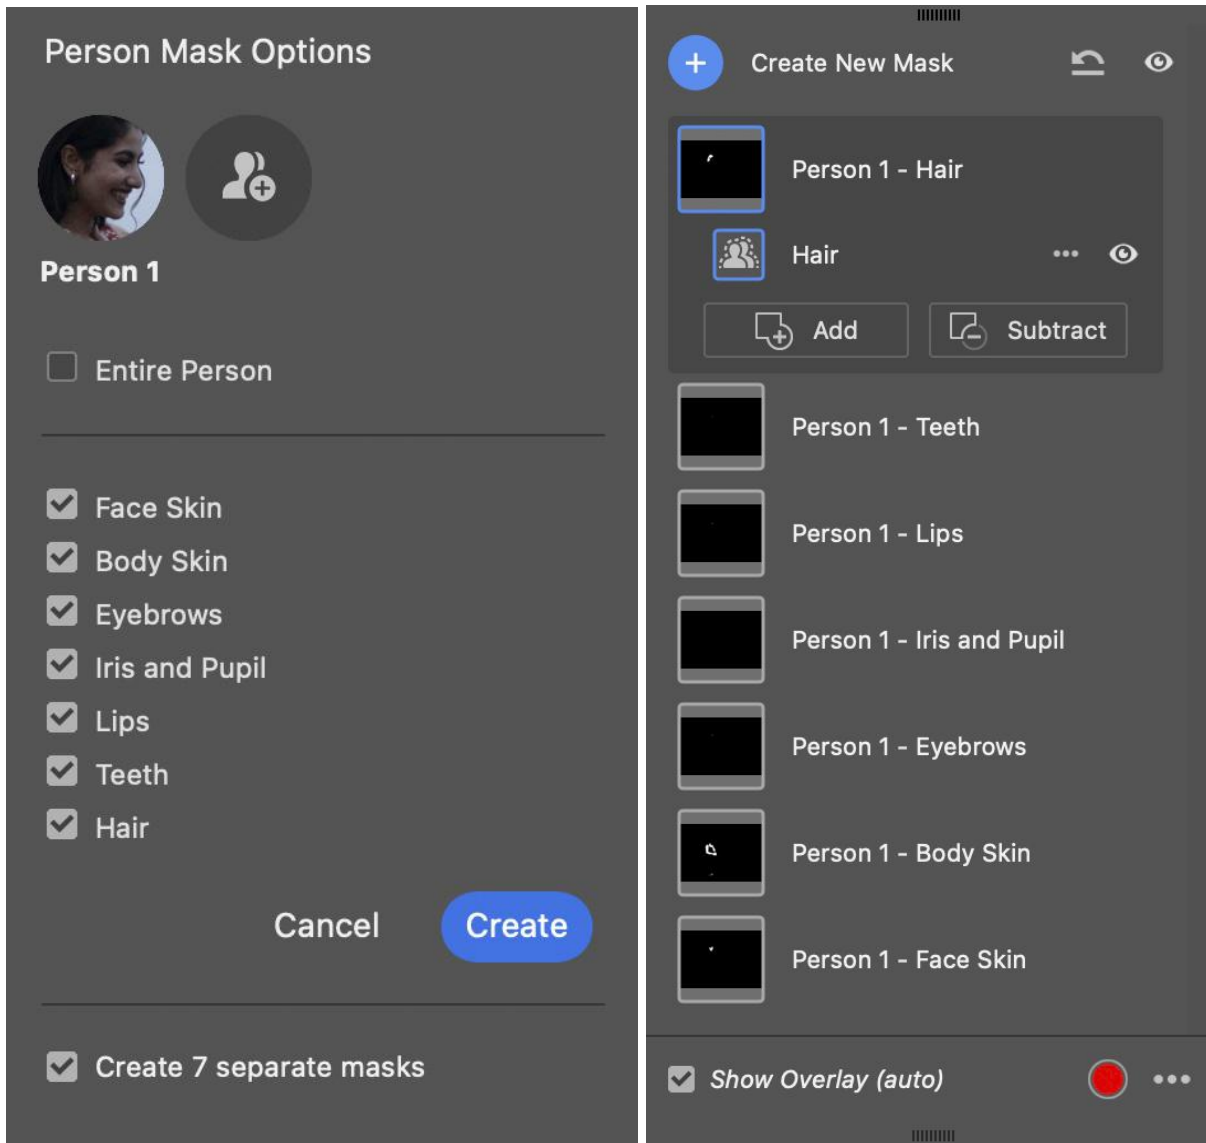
Person Mask Options

Person 1

Entire Person

Face Skin
Body Skin
Eyebrows
Iris and Pupil
Lips
Teeth
Hair

Cancel Create

Create 7 separate masks

Create New Mask

Person 1 - Hair
Hair
Add
Subtract
Person 1 - Teeth
Person 1 - Lips
Person 1 - Iris and Pupil
Person 1 - Eyebrows
Person 1 - Body Skin
Person 1 - Face Skin

Show Overlay (auto)